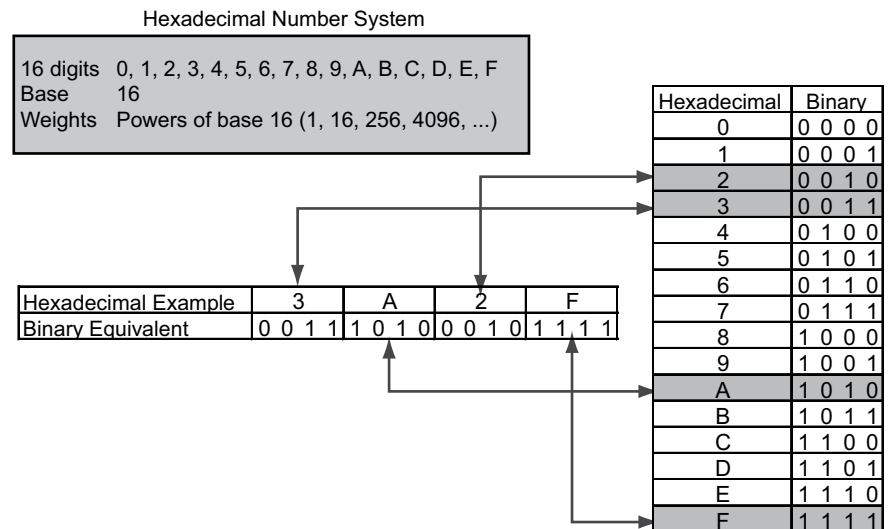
Hexadecimal Number System

16 digits 0, 1, 2, 3, 4, 5, 6, 7, 8, 9, A, B, C, D, E, F
Base 16
Weights Powers of base 16 (1, 16, 256, 4096, ...)

| Hexadecimal Example | 3 | A | 2 | F |
|---|---|---|---|---|
| Binary Equivalent | 0 0 1 1 | 1 0 1 0 | 0 0 1 0 | 1 1 1 1 |

| Hexadecimal | Binary |
|---|---|
| 0 | 0 0 0 0 |
| 1 | 0 0 0 1 |
| 2 | 0 0 1 0 |
| 3 | 0 0 1 1 |
| 4 | 0 1 0 0 |
| 5 | 0 1 0 1 |
| 6 | 0 1 1 0 |
| 7 | 0 1 1 1 |
| 8 | 1 0 0 0 |
| 9 | 1 0 0 1 |
| A | 1 0 1 0 |
| B | 1 0 1 1 |
| C | 1 1 0 0 |
| D | 1 1 0 1 |
| E | 1 1 1 0 |
| F | 1 1 1 1 |